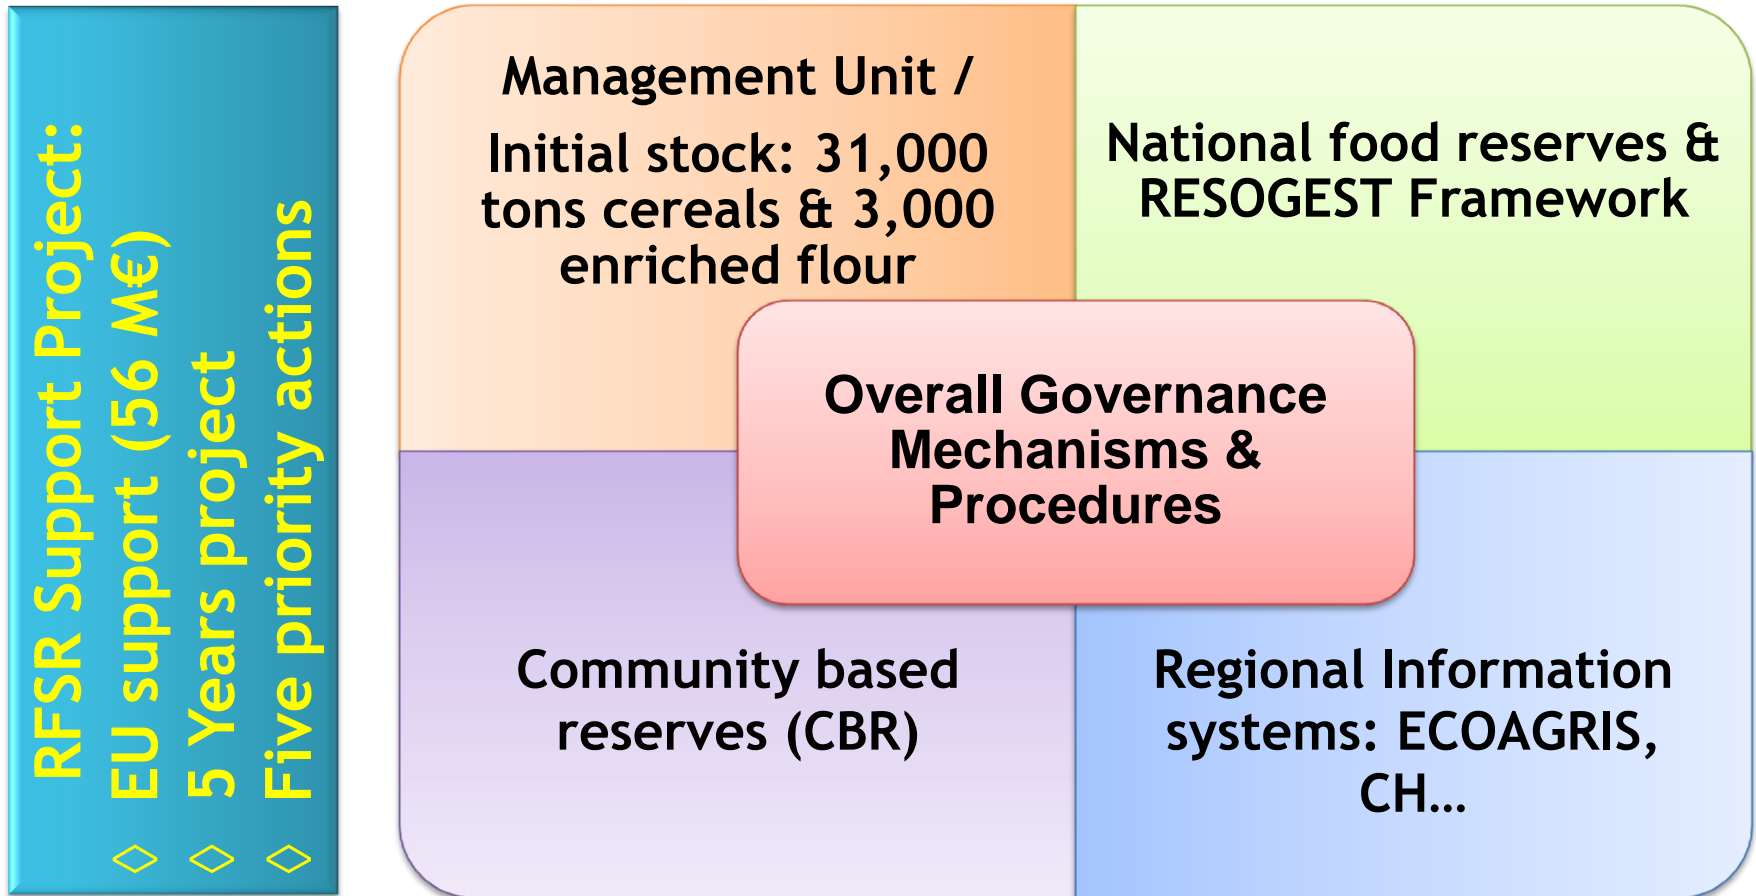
RFSR Support Project:
◇ EU support (56 M€)
◇ 5 Years project
◇ Five priority actions

Management Unit /
Initial stock: 31,000 tons cereals & 3,000 enriched flour

National food reserves & RESOGEST Framework

Overall Governance Mechanisms & Procedures

Community based reserves (CBR)

Regional Information systems: ECOAGRIS, CH…